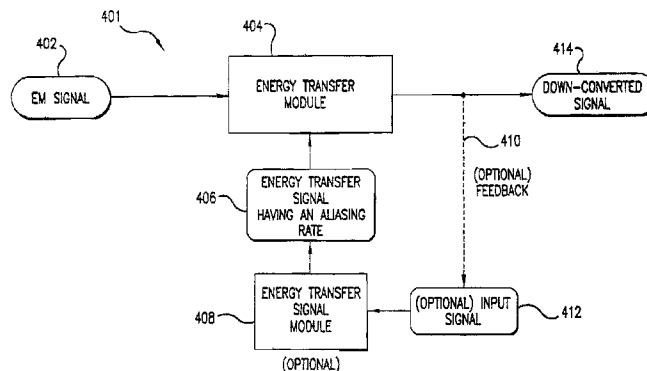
401

402

EM SIGNAL

404

ENERGY TRANSFER MODULE

414

DOWN-CONVERTED SIGNAL

410

(OPTIONAL) FEEDBACK

406

ENERGY TRANSFER SIGNAL HAVING AN ALIASING RATE

408

ENERGY TRANSFER SIGNAL MODULE

(OPTIONAL)

(OPTIONAL) INPUT SIGNAL

412